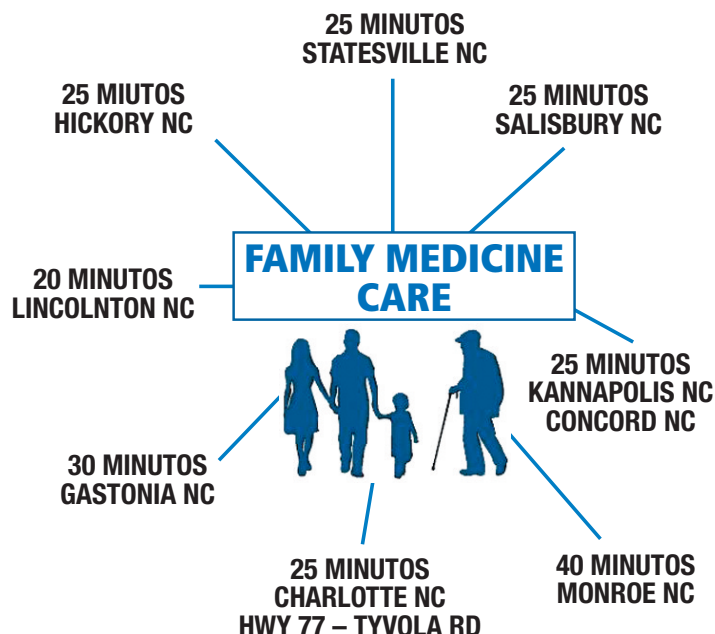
25 MINUTOS
STATESVILLE NC

25 MIUTOS
HICKORY NC

25 MINUTOS
SALISBURY NC

FAMILY MEDICINE
CARE

20 MINUTOS
LINCOLNTON NC

25 MINUTOS
KANNAPOLIS NC
CONCORD NC

30 MINUTOS
GASTONIA NC

25 MINUTOS
CHARLOTTE NC
HWY 77 – TYVOLA RD

40 MINUTOS
MONROE NC